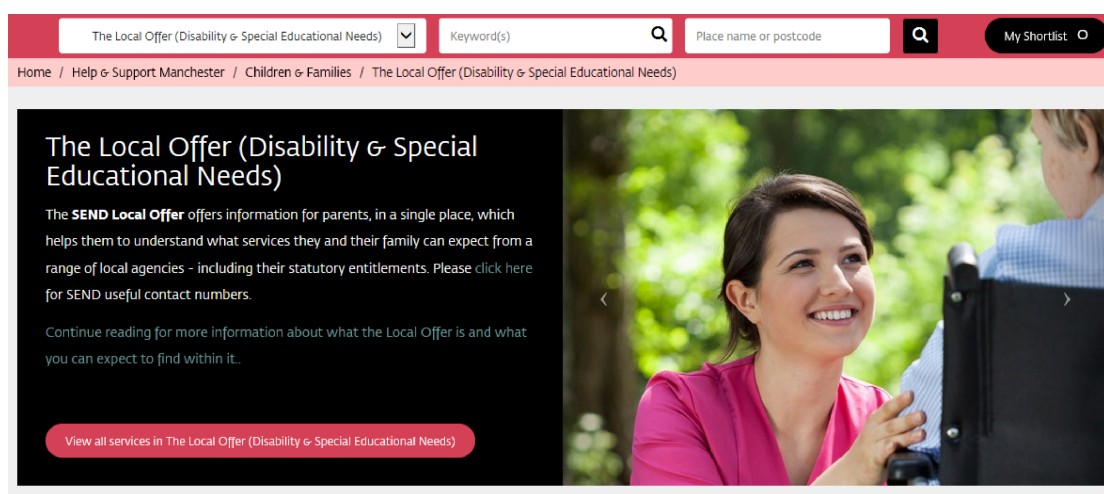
The Local Offer (Disability & Special Educational Needs)

Keyword(s)

Place name or postcode

My Shortlist 0

Home / Help & Support Manchester / Children & Families / The Local Offer (Disability & Special Educational Needs)

The Local Offer (Disability & Special Educational Needs)

The **SEND Local Offer** offers information for parents, in a single place, which helps them to understand what services they and their family can expect from a range of local agencies - including their statutory entitlements. Please click here for SEND useful contact numbers.

Continue reading for more information about what the Local Offer is and what you can expect to find within it..

View all services in The Local Offer (Disability & Special Educational Needs)